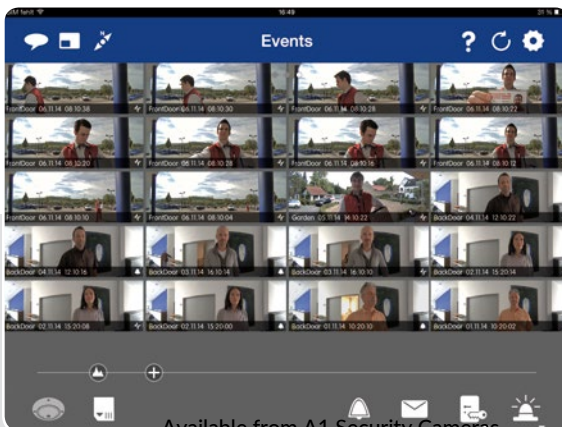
16:49

Events

?

FrontDoor 06.11.14 08:10:38
FrontDoor 06.11.14 08:10:30
FrontDoor 06.11.14 08:10:28
FrontDoor 06.11.14 08:10:22
FrontDoor 06.11.14 08:10:20
FrontDoor 06.11.14 08:10:28
FrontDoor 06.11.14 08:10:16
FrontDoor 06.11.14 08:10:12
FrontDoor 06.11.14 08:10:10
FrontDoor 06.11.14 08:10:04
Garden 05.11.14 14:10:22
BackDoor 04.11.14 12:10:22
BackDoor 04.11.14 12:10:16
BackDoor 03.11.14 16:10:14
BackDoor 03.11.14 16:10:10
BackDoor 02.11.14 15:20:14
BackDoor 02.11.14 15:20:08
BackDoor 02.11.14 15:20:00
BackDoor 01.11.14 10:20:10
BackDoor 01.11.14 10:20:02

Available from A1 Security Cameras